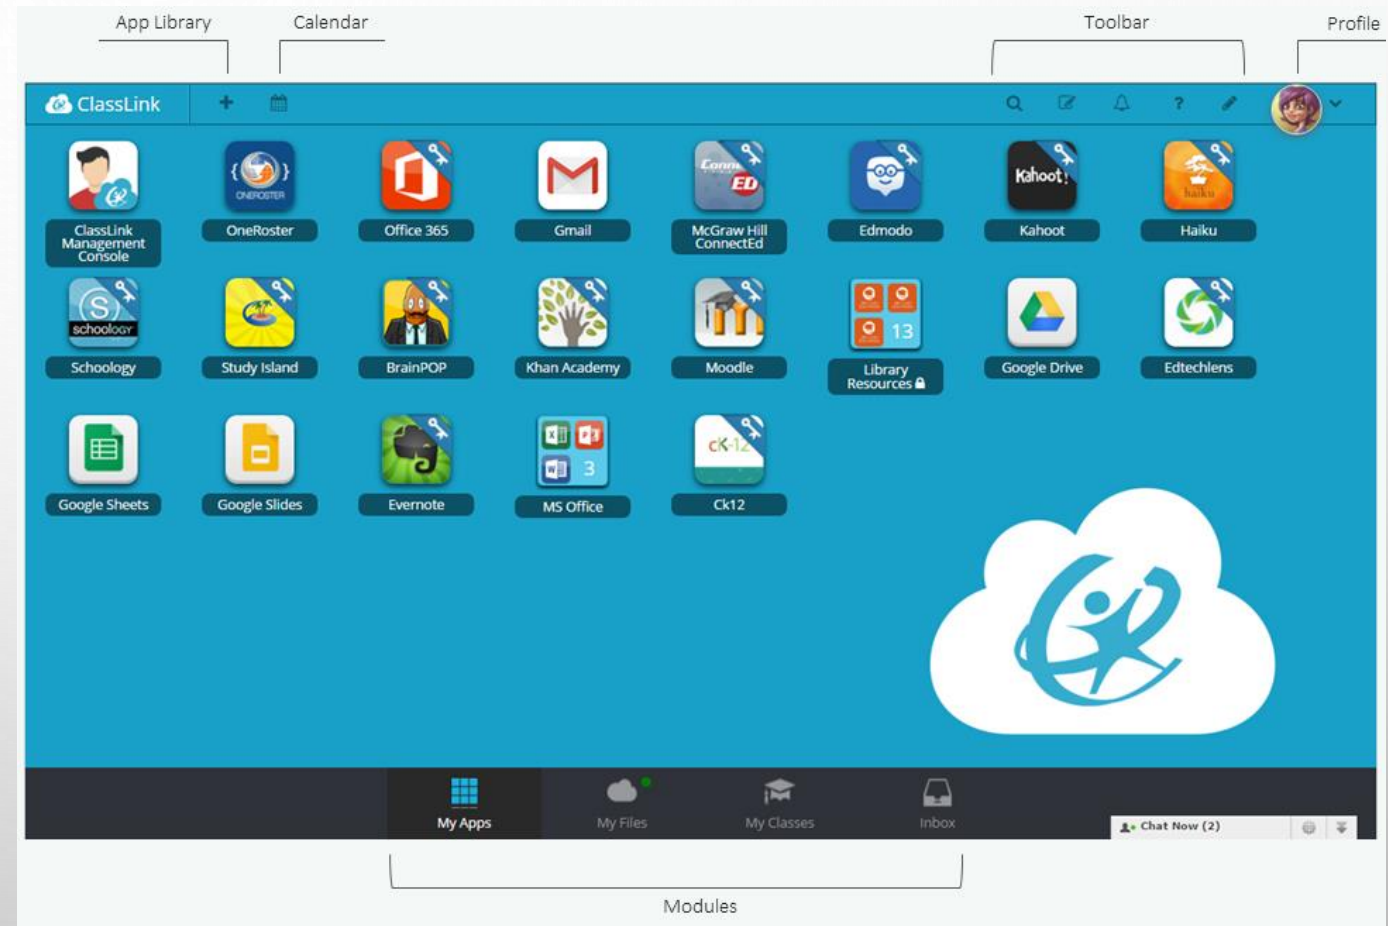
App Library
Calendar
Toolbar
Profile

ClassLink

ClassLink Management Console
OneRoster
Office 365
Gmail
McGraw Hill ConnectEd
Edmodo
Kahoot
Haiku

Schoology
Study Island
BrainPOP
Khan Academy
Moodle
Library Resources
Google Drive
Edtechlens

Google Sheets
Google Slides
Evernote
MS Office
Ck12

My Apps
My Files
My Classes
Inbox

Chat Now (2)

Modules